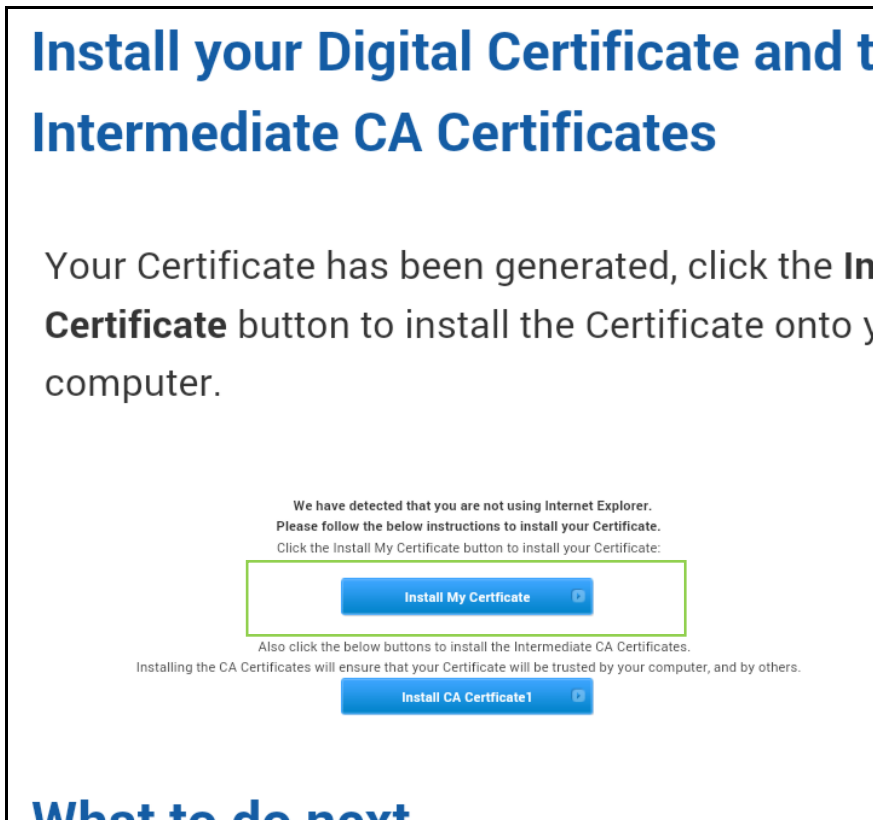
Install your Digital Certificate and t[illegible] Intermediate CA Certificates

Your Certificate has been generated, click the In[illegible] Certificate button to install the Certificate onto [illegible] computer.

We have detected that you are not using Internet Explorer.
Please follow the below instructions to install your Certificate.
Click the Install My Certificate button to install your Certificate:

Install My Certficate

Also click the below buttons to install the Intermediate CA Certificates.
Installing the CA Certificates will ensure that your Certificate will be trusted by your computer, and by others.

Install CA Certficate1

What to do next